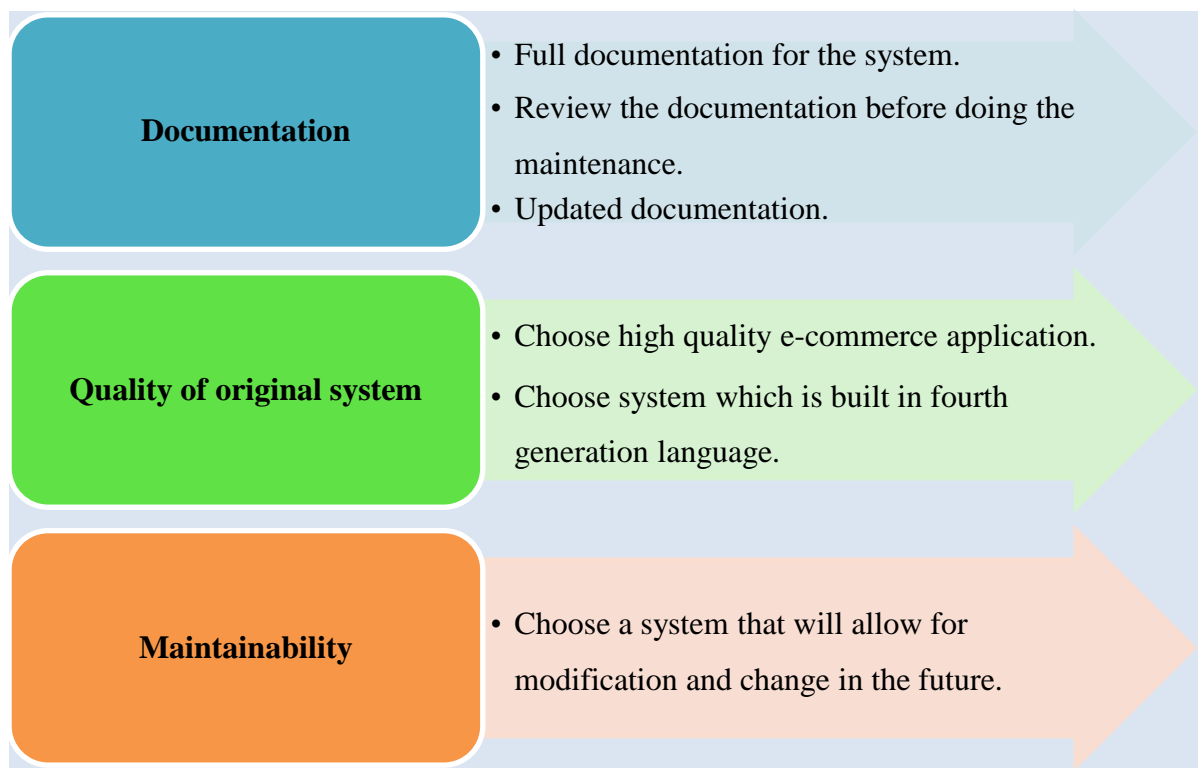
Documentation

- Full documentation for the system.
- Review the documentation before doing the maintenance.
- Updated documentation.

Quality of original system

- Choose high quality e-commerce application.
- Choose system which is built in fourth generation language.

Maintainability

- Choose a system that will allow for modification and change in the future.